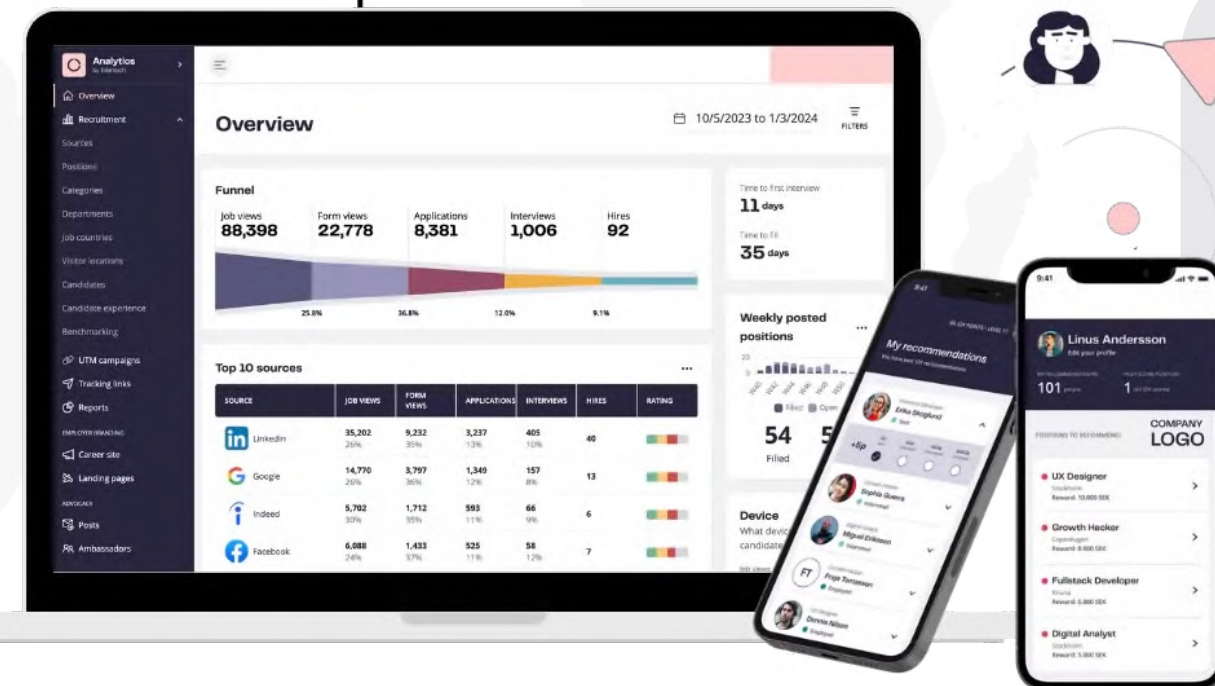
Analytics
by Emlpoyer

Overview
Recruitment
Sources
Positions
Categories
Departments
Job countries
Visitor locations
Candidates
Candidate experience
Benchmarking
UTM campaigns
Tracking links
Reports
EMPLOYER BRANDING
Career site
Landing pages
ADVOCACY
Posts
Ambassadors

Overview

10/5/2023 to 1/3/2024

FILTERS

Funnel

| Job views | Form views | Applications | Interviews | Hires |
|---|---|---|---|---|
| 88,398 | 22,778 | 8,381 | 1,006 | 92 |

25.8% 36.8% 12.0% 9.1%

Time to first interview
11 days

Time to fill
35 days

Top 10 sources

| SOURCE | JOB VIEWS | FORM VIEWS | APPLICATIONS | INTERVIEWS | HIRES | RATING |
|---|---|---|---|---|---|---|
| LinkedIn | 35,202 26% | 9,232 35% | 3,237 13% | 405 10% | 40 | |
| Google | 14,770 26% | 3,797 36% | 1,349 12% | 157 8% | 13 | |
| Indeed | 5,702 30% | 1,712 35% | 593 11% | 66 9% | 6 | |
| Facebook | 6,088 24% | 1,433 37% | 525 11% | 58 12% | 7 | |

Weekly posted positions

20
0

Filled Open

54
Filled

Device
What device
candidate

Job views

9:41
My recommendations
Erika Skoglund
+5p
Sophia Guerra
Miguel Eriksson
FT
Freja Tornstrom
Donna Nilsson

9:41
Linus Andersson
Edit your profile
101
1
POSITIONS TO RECOMMEND
COMPANY LOGO
UX Designer
Stockholm
Reward: 10.000 SEK
Growth Hacker
Copenhagen
Reward: 8.000 SEK
Fullstack Developer
Kiruna
Reward: 5.000 SEK
Digital Analyst
Stockholm
Reward: 5.000 SEK